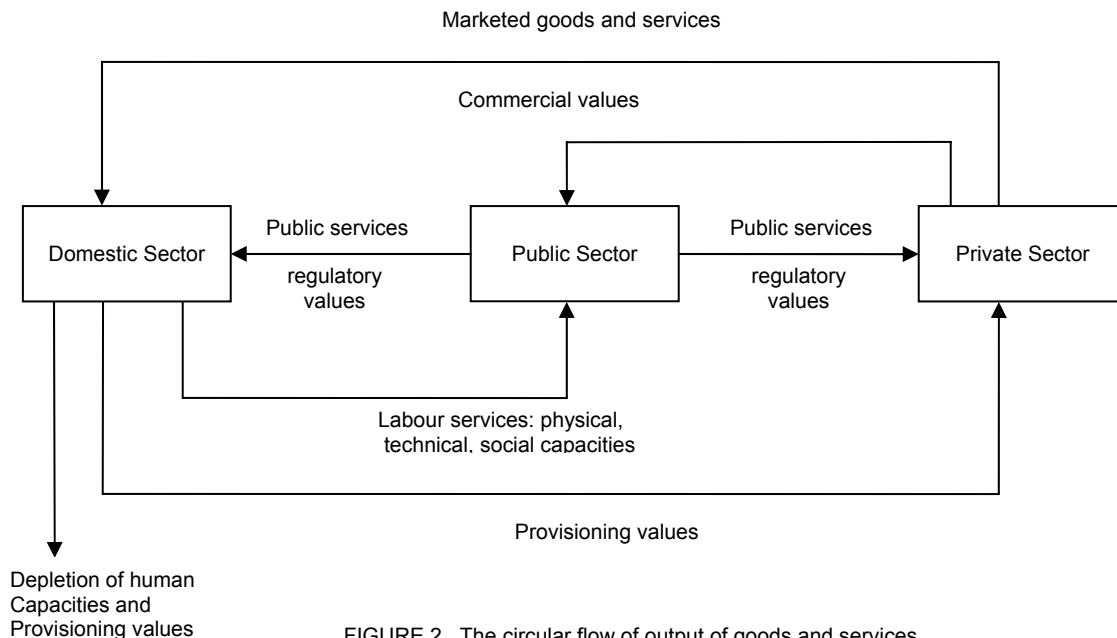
Marketed goods and services

Commercial values

Domestic Sector

Public services

regulatory values

Public Sector

Public services

regulatory values

Private Sector

Labour services: physical, technical, social capacities

Provisioning values

Depletion of human Capacities and Provisioning values

FIGURE 2. The circular flow of output of goods and services